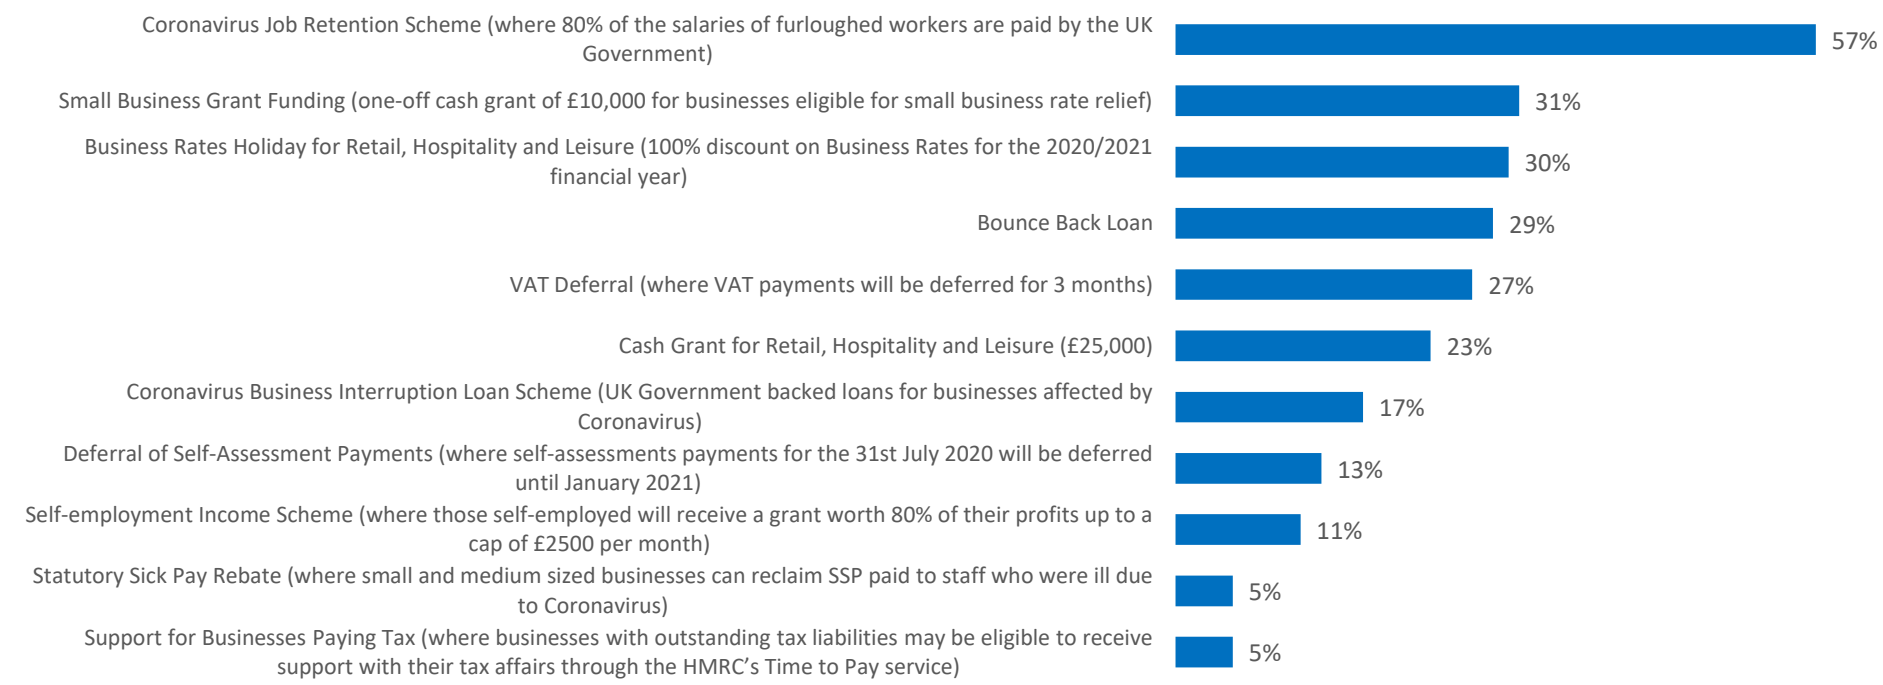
Coronavirus Job Retention Scheme (where 80% of the salaries of furloughed workers are paid by the UK Government) 57%

Small Business Grant Funding (one-off cash grant of £10,000 for businesses eligible for small business rate relief) 31%

Business Rates Holiday for Retail, Hospitality and Leisure (100% discount on Business Rates for the 2020/2021 financial year) 30%

Bounce Back Loan 29%

VAT Deferral (where VAT payments will be deferred for 3 months) 27%

Cash Grant for Retail, Hospitality and Leisure (£25,000) 23%

Coronavirus Business Interruption Loan Scheme (UK Government backed loans for businesses affected by Coronavirus) 17%

Deferral of Self-Assessment Payments (where self-assessments payments for the 31st July 2020 will be deferred until January 2021) 13%

Self-employment Income Scheme (where those self-employed will receive a grant worth 80% of their profits up to a cap of £2500 per month) 11%

Statutory Sick Pay Rebate (where small and medium sized businesses can reclaim SSP paid to staff who were ill due to Coronavirus) 5%

Support for Businesses Paying Tax (where businesses with outstanding tax liabilities may be eligible to receive support with their tax affairs through the HMRC's Time to Pay service) 5%